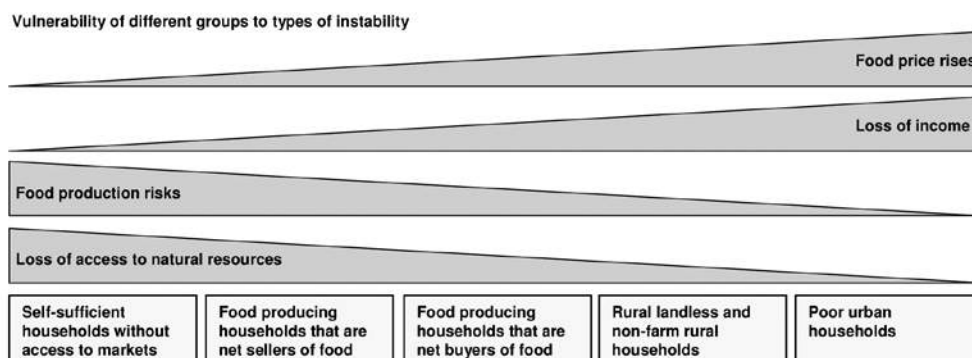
Vulnerability of different groups to types of instability

Food price rises

Loss of income

Food production risks

Loss of access to natural resources

| Self-sufficient households without access to markets | Food producing households that are net sellers of food | Food producing households that are net buyers of food | Rural landless and non-farm rural households | Poor urban households |
|---|---|---|---|---|